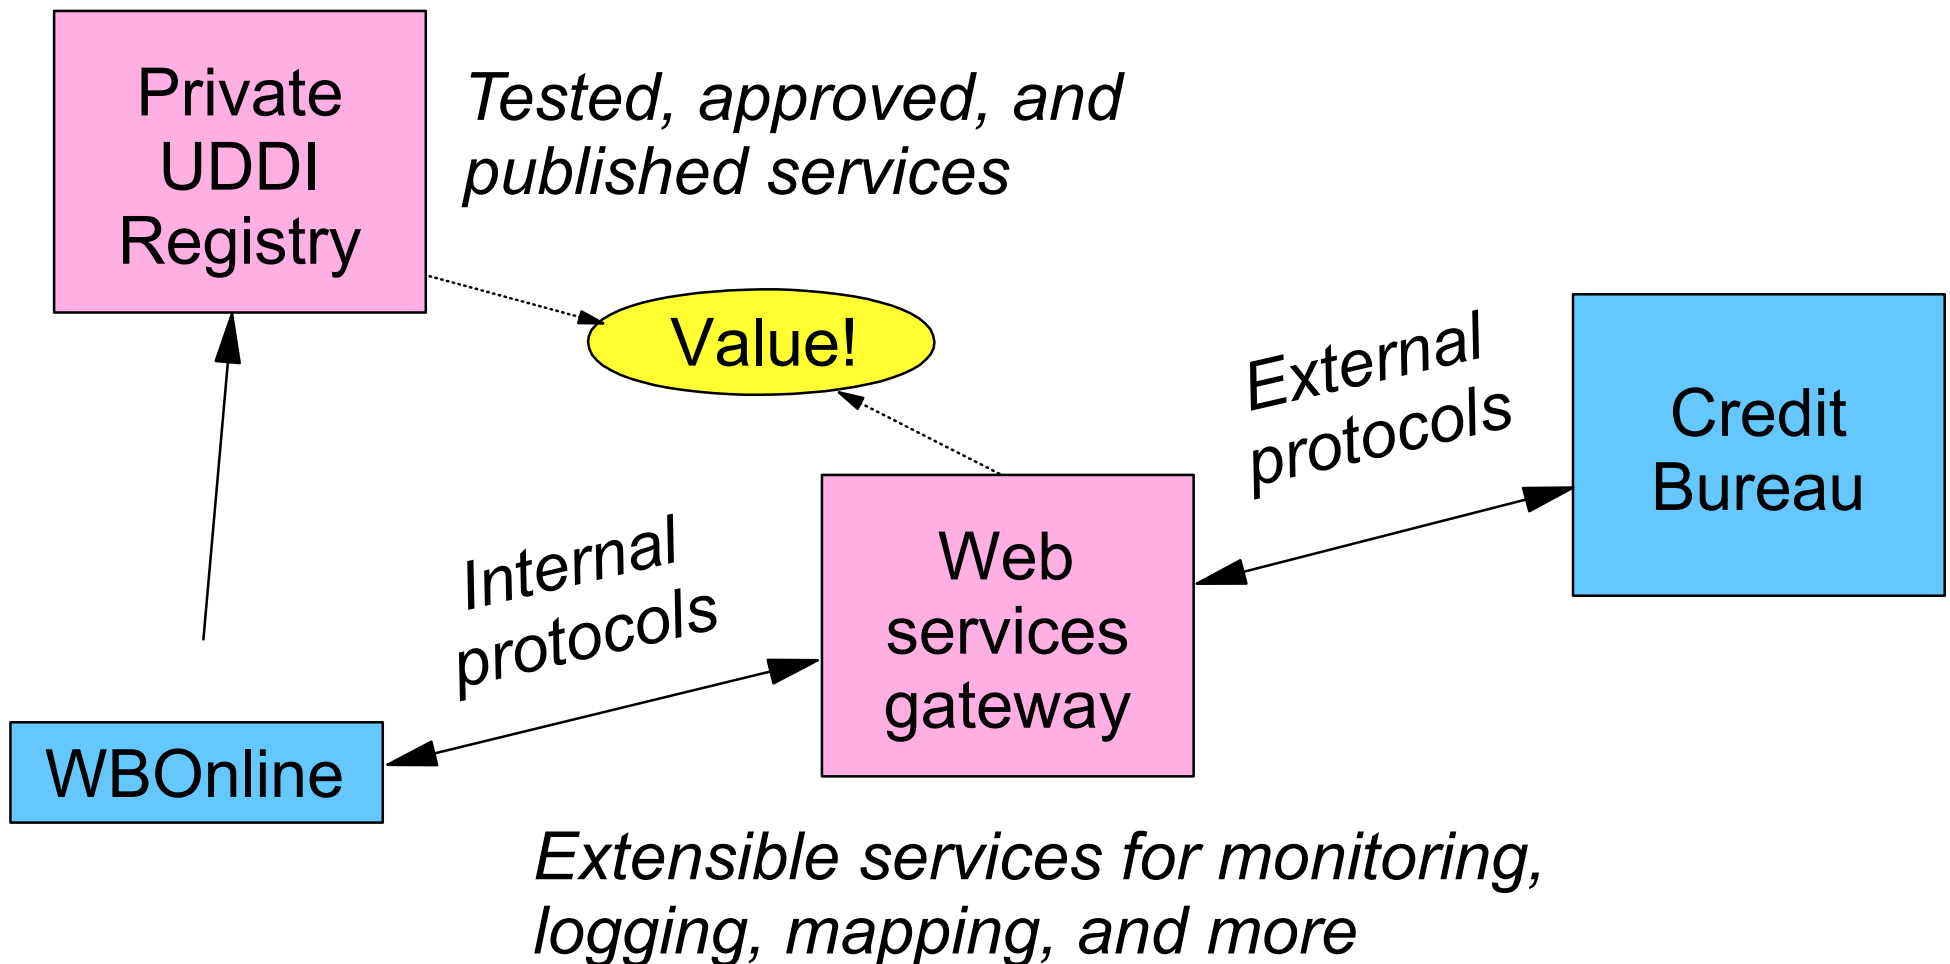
Private UDDI Registry

Tested, approved, and published services

Value!

External protocols

Credit Bureau

Internal protocols

Web services gateway

WBOnline

Extensible services for monitoring, logging, mapping, and more